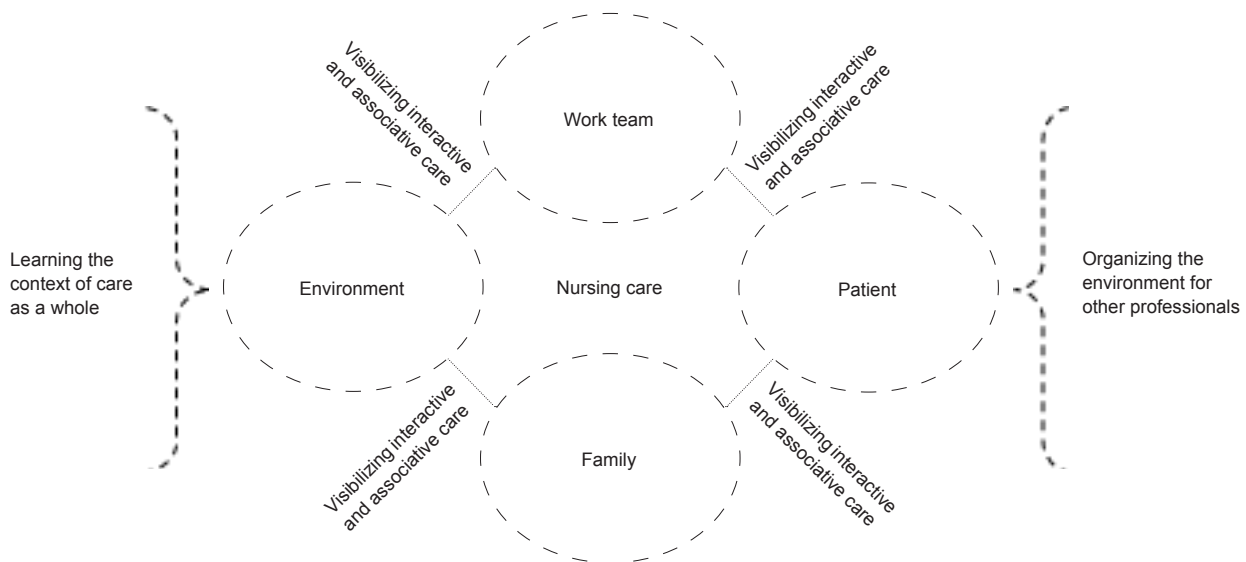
Visibilizing interactive and associative care

Work team

Visibilizing interactive and associative care

Learning the context of care as a whole

Environment

Nursing care

Patient

Organizing the environment for other professionals

Visibilizing interactive and associative care

Family

Visibilizing interactive and associative care